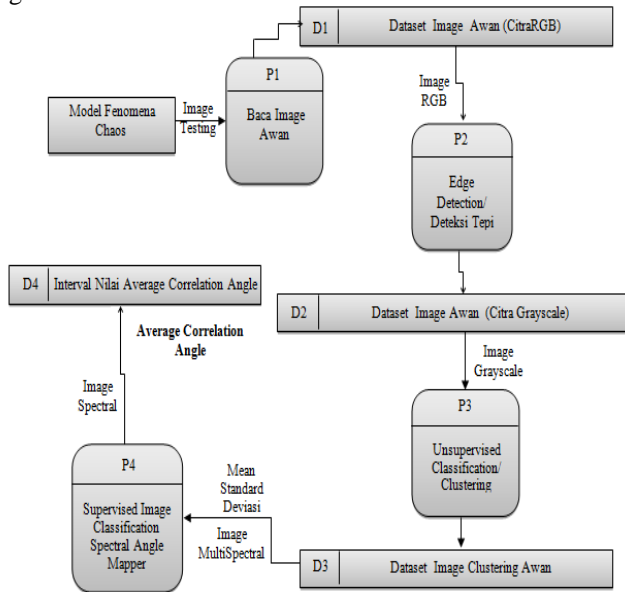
D1 | Dataset Image Awan (CitraRGB)

Model Fenomena Chaos

Image Testing

P1

Baca Image Awan

Image RGB

P2

Edge Detection/ Deteksi Tepi

D4 | Interval Nilai Average Correlation Angle

Average Correlation Angle

D2 | Dataset Image Awan (Citra Grayscale)

Image Grayscale

Image Spectral

P3

Unsupervised Classification/ Clustering

P4

Supervised Image Classification Spectral Angle Mapper

Mean Standard Deviasi

Image MultiSpectral

D3 | Dataset Image Clustering Awan